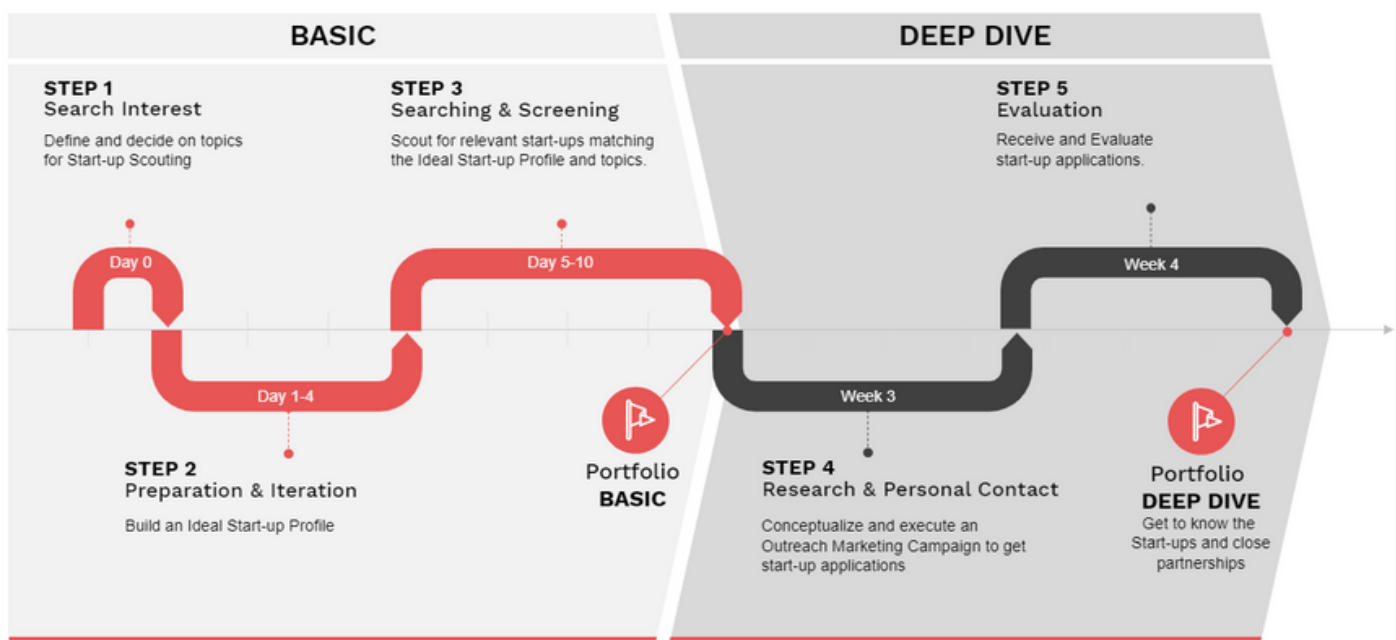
BASIC

DEEP DIVE

STEP 1
Search Interest

Define and decide on topics for Start-up Scouting

STEP 3
Searching & Screening

Scout for relevant start-ups matching the Ideal Start-up Profile and topics.

STEP 5
Evaluation

Receive and Evaluate start-up applications.

Day 0

Day 5-10

Week 4

Day 1-4

Week 3

STEP 2
Preparation & Iteration

Build an Ideal Start-up Profile

Portfolio
BASIC

STEP 4
Research & Personal Contact

Conceptualize and execute an Outreach Marketing Campaign to get start-up applications

Portfolio
DEEP DIVE
Get to know the Start-ups and close partnerships